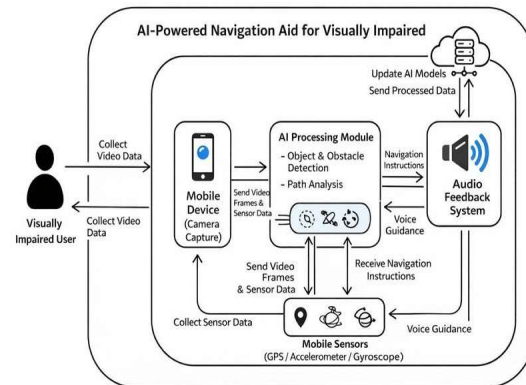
AI-Powered Navigation Aid for Visually Impaired

Update AI Models
Send Processed Data

Collect Video Data

Visually Impaired User

Collect Video Data

Mobile Device (Camera Capture)

Send Video Frames & Sensor Data

AI Processing Module
- Object & Obstacle Detection
- Path Analysis

Navigation Instructions

Audio Feedback System

Voice Guidance

Send Video Frames & Sensor Data

Receive Navigation Instructions

Collect Sensor Data

Voice Guidance

Mobile Sensors
(GPS / Accelerometer / Gyroscope)